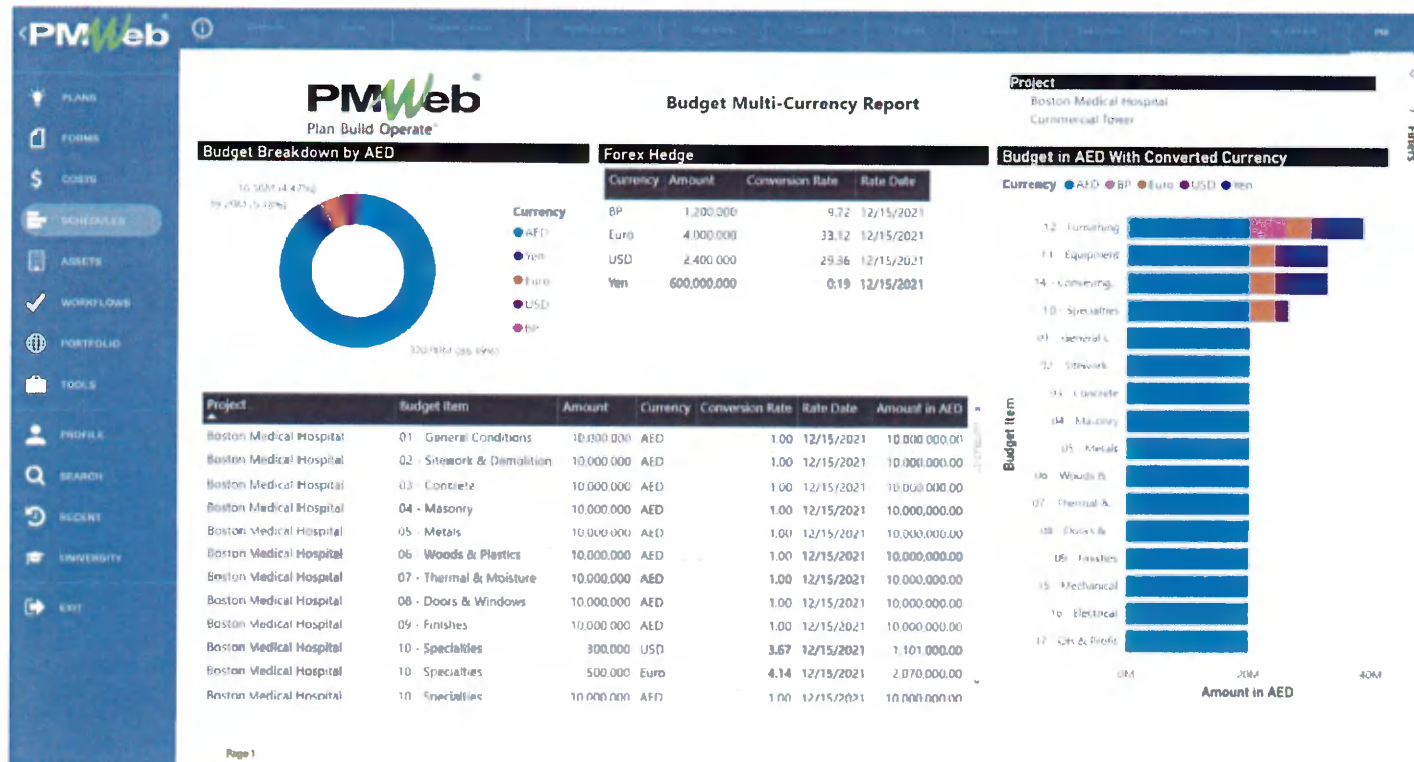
PMWeb

PLANS
FORMS
COSTS
SCHEDULES
ASSETS
WORKFLOWS
PORTFOLIO
TOOLS
PROFILE
SEARCH
RECENT
UNIVERSITY
EXIT

PMWeb
Plan Build Operate

Budget Multi-Currency Report

Project
Boston Medical Hospital
Commercial Tower

Budget Breakdown by AED

16.56M (4.47%)
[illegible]
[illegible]

Currency
AED
Yen
Euro
USD
BP

Forex Hedge

| Currency | Amount | Conversion Rate | Rate Date |
|---|---|---|---|
| BP | 1,200,000 | 9.72 | 12/15/2021 |
| Euro | 4,000,000 | 33.12 | 12/15/2021 |
| USD | 2,400,000 | 29.36 | 12/15/2021 |
| Yen | 600,000,000 | 0.19 | 12/15/2021 |

Budget in AED With Converted Currency

Currency AED BP Euro USD Yen

12 - Furnishing
11 - Equipment
14 - Conveying
10 - Specialties
01 - General
02 - Sitework
03 - Concrete
04 - Masonry
05 - Metals
06 - Woods &
07 - Thermal &
08 - Doors &
09 - Finishes
15 - Mechanical
16 - Electrical
17 - OH & Profit

Budget Item

0M 20M 40M
Amount in AED

| Project | Budget Item | Amount | Currency | Conversion Rate | Rate Date | Amount in AED |
|---|---|---|---|---|---|---|
| Boston Medical Hospital | 01 - General Conditions | 10,000,000 | AED | 1.00 | 12/15/2021 | 10,000,000.00 |
| Boston Medical Hospital | 02 - Sitework & Demolition | 10,000,000 | AED | 1.00 | 12/15/2021 | 10,000,000.00 |
| Boston Medical Hospital | 03 - Concrete | 10,000,000 | AED | 1.00 | 12/15/2021 | 10,000,000.00 |
| Boston Medical Hospital | 04 - Masonry | 10,000,000 | AED | 1.00 | 12/15/2021 | 10,000,000.00 |
| Boston Medical Hospital | 05 - Metals | 10,000,000 | AED | 1.00 | 12/15/2021 | 10,000,000.00 |
| Boston Medical Hospital | 06 - Woods & Plastics | 10,000,000 | AED | 1.00 | 12/15/2021 | 10,000,000.00 |
| Boston Medical Hospital | 07 - Thermal & Moisture | 10,000,000 | AED | 1.00 | 12/15/2021 | 10,000,000.00 |
| Boston Medical Hospital | 08 - Doors & Windows | 10,000,000 | AED | 1.00 | 12/15/2021 | 10,000,000.00 |
| Boston Medical Hospital | 09 - Finishes | 10,000,000 | AED | 1.00 | 12/15/2021 | 10,000,000.00 |
| Boston Medical Hospital | 10 - Specialties | 300,000 | USD | 3.67 | 12/15/2021 | 1,101,000.00 |
| Boston Medical Hospital | 10 - Specialties | 500,000 | Euro | 4.14 | 12/15/2021 | 2,070,000.00 |
| Boston Medical Hospital | 10 - Specialties | 10,000,000 | AED | 1.00 | 12/15/2021 | 10,000,000.00 |

Page 1